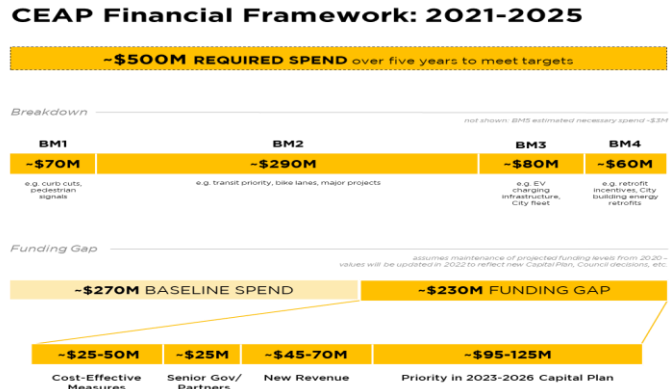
CEAP Financial Framework: 2021-2025

~$500M REQUIRED SPEND over five years to meet targets

Breakdown

not shown: BM5 estimated necessary spend ~$3M

| BM1 | BM2 | BM3 | BM4 |
|---|---|---|---|
| ~$70M | ~$290M | ~$80M | ~$60M |
| e.g. curb cuts, pedestrian signals | e.g. transit priority, bike lanes, major projects | e.g. EV charging infrastructure, City fleet | e.g. retrofit incentives, City building energy retrofits |

Funding Gap

assumes maintenance of projected funding levels from 2020 – values will be updated in 2022 to reflect new Capital Plan, Council decisions, etc.

~$270M BASELINE SPEND

~$230M FUNDING GAP

| ~$25-50M | ~$25M | ~$45-70M | ~$95-125M |
|---|---|---|---|
| Cost-Effective Measures | Senior Gov/ Partners | New Revenue | Priority in 2023-2026 Capital Plan |